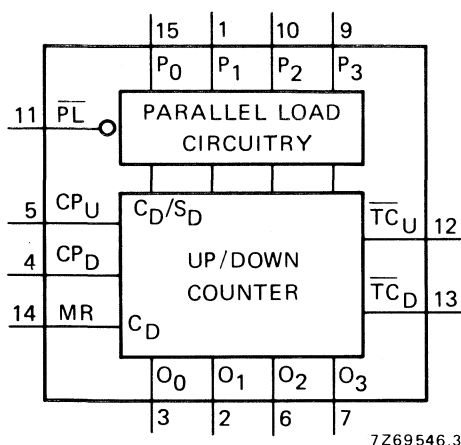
15 1 10 9

$P_0$ $P_1$ $P_2$ $P_3$

11 $\overline{PL}$

PARALLEL LOAD CIRCUITRY

5 $CP_U$

$C_D/S_D$

4 $CP_D$

UP/DOWN COUNTER

14 MR

$C_D$

$\overline{TC}_U$ 12

$\overline{TC}_D$ 13

$O_0$ $O_1$ $O_2$ $O_3$

3 2 6 7

7Z69546.3